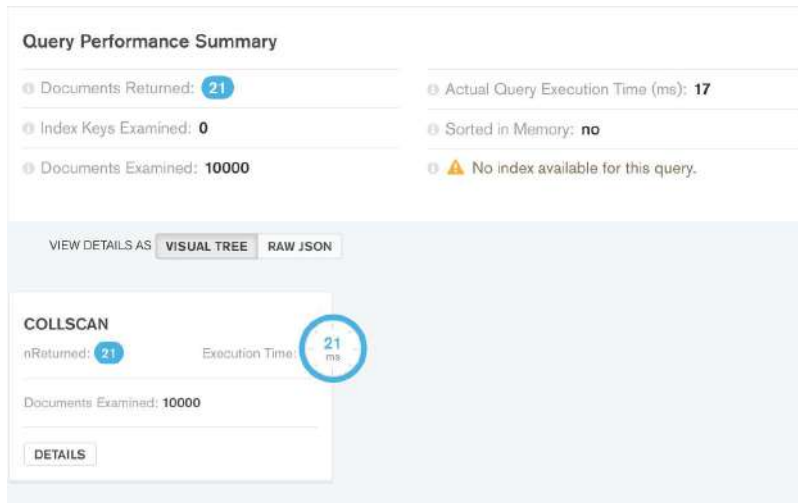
Query Performance Summary

Documents Returned: 21

Index Keys Examined: 0

Documents Examined: 10000

Actual Query Execution Time (ms): 17

Sorted in Memory: no

No index available for this query.

VIEW DETAILS AS VISUAL TREE RAW JSON

COLLSCAN

nReturned: 21

Execution Time: 21 ms

Documents Examined: 10000

DETAILS